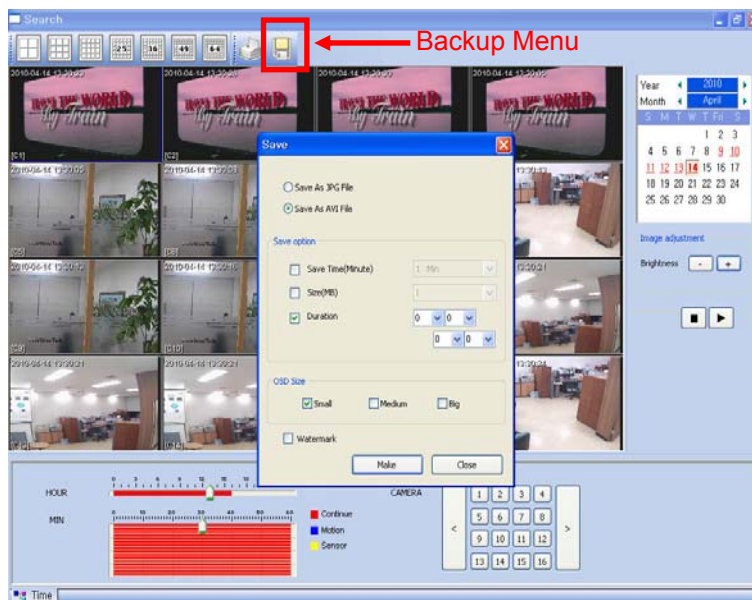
Search

25 36 49 64

Backup Menu

2010-04-14 13:30:22

[C1] [C2]

Save

Save As JPG File

Save As AVI File

Save option

Save Time(Minute) 1 Min

Size(MB) 1

Duration 0 0

0 0

OSD Size

Small Medium Big

Watermark

Make Close

Year 2010

Month April

| S | M | T | W | T | F | S |
|---|---|---|---|---|---|---|
| | | | | 1 | 2 | 3 |
| 4 | 5 | 6 | 7 | 8 | 9 | 10 |
| 11 | 12 | 13 | 14 | 15 | 16 | 17 |
| 18 | 19 | 20 | 21 | 22 | 23 | 24 |
| 25 | 26 | 27 | 28 | 29 | 30 | |

Image adjustment

Brightness - +

HOUR

MIN

0 10 20 30 40 50 60

Continue

Motion

Sensor

CAMERA

< 1 2 3 4 5 6 7 8 9 10 11 12 13 14 15 16 >

Time